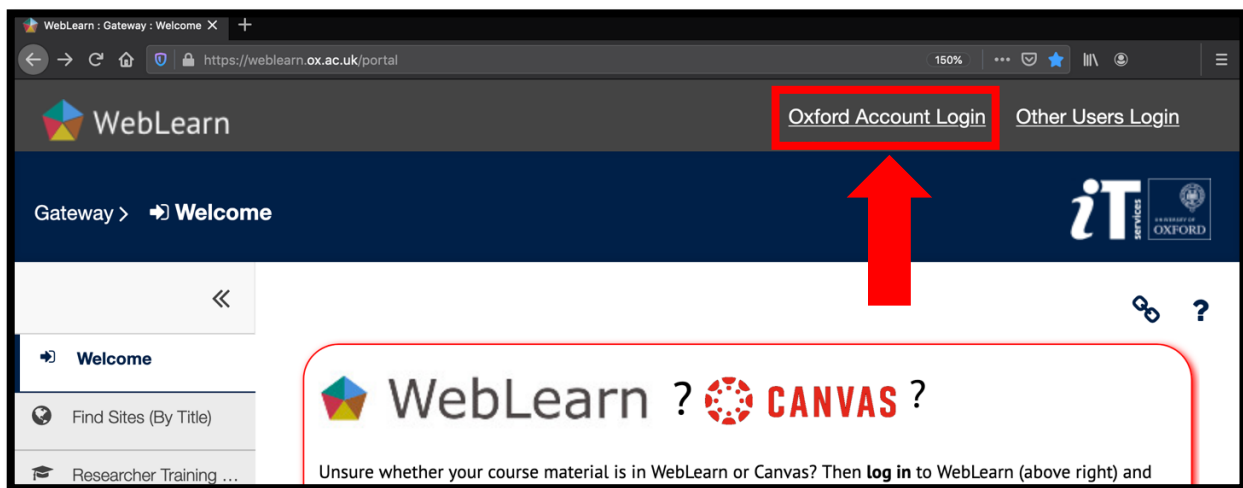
WebLearn : Gateway : Welcome ×

https://weblearn.ox.ac.uk/portal

150%

WebLearn

Oxford Account Login

Other Users Login

Gateway > Welcome

iT services

UNIVERSITY OF OXFORD

«

Welcome

Find Sites (By Title)

Researcher Training ...

?

WebLearn ? CANVAS ?

Unsure whether your course material is in WebLearn or Canvas? Then **log in** to WebLearn (above right) and